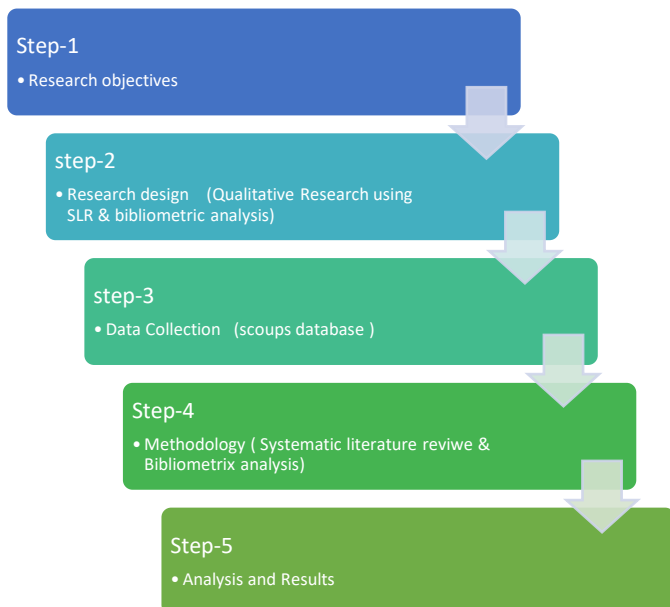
Step-1

• Research objectives

step-2

• Research design (Qualitative Research using SLR & bibliometric analysis)

step-3

• Data Collection (scoups database )

Step-4

• Methodology ( Systematic literature reviwe & Bibliometrix analysis)

Step-5

• Analysis and Results